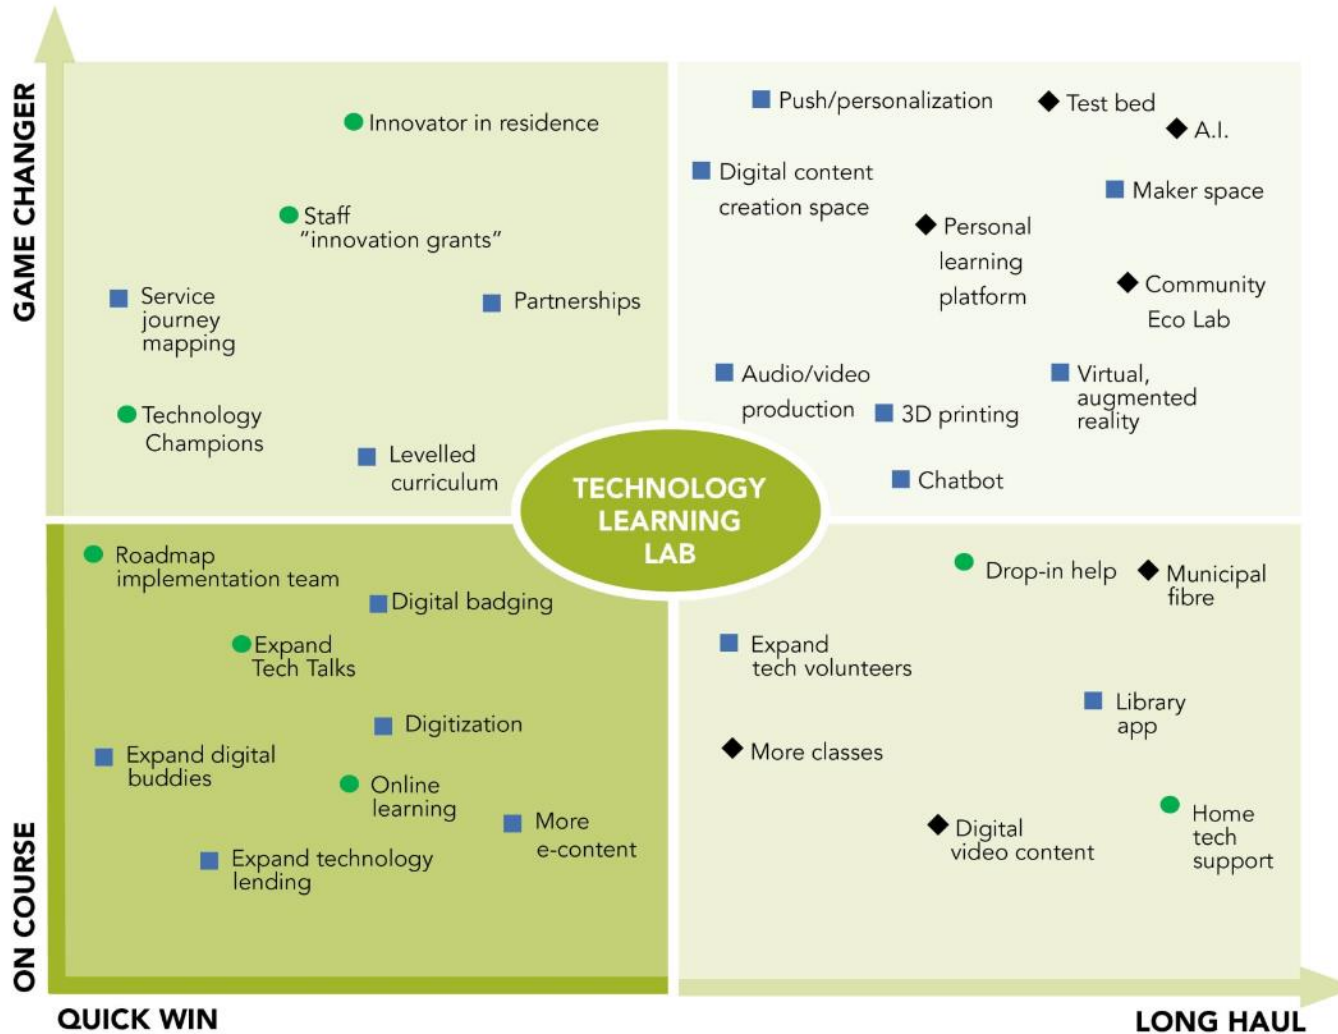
GAME CHANGER

Innovator in residence

Staff "innovation grants"

Service journey mapping

Partnerships

Technology Champions

Levelled curriculum

Push/personalization

Test bed

A.I.

Digital content creation space

Maker space

Personal learning platform

Community Eco Lab

Audio/video production

3D printing

Virtual, augmented reality

Chatbot

TECHNOLOGY LEARNING LAB

Roadmap implementation team

Digital badging

Expand Tech Talks

Digitization

Expand digital buddies

Online learning

More e-content

Expand technology lending

Drop-in help

Municipal fibre

Expand tech volunteers

Library app

More classes

Digital video content

Home tech support

ON COURSE

QUICK WIN

LONG HAUL